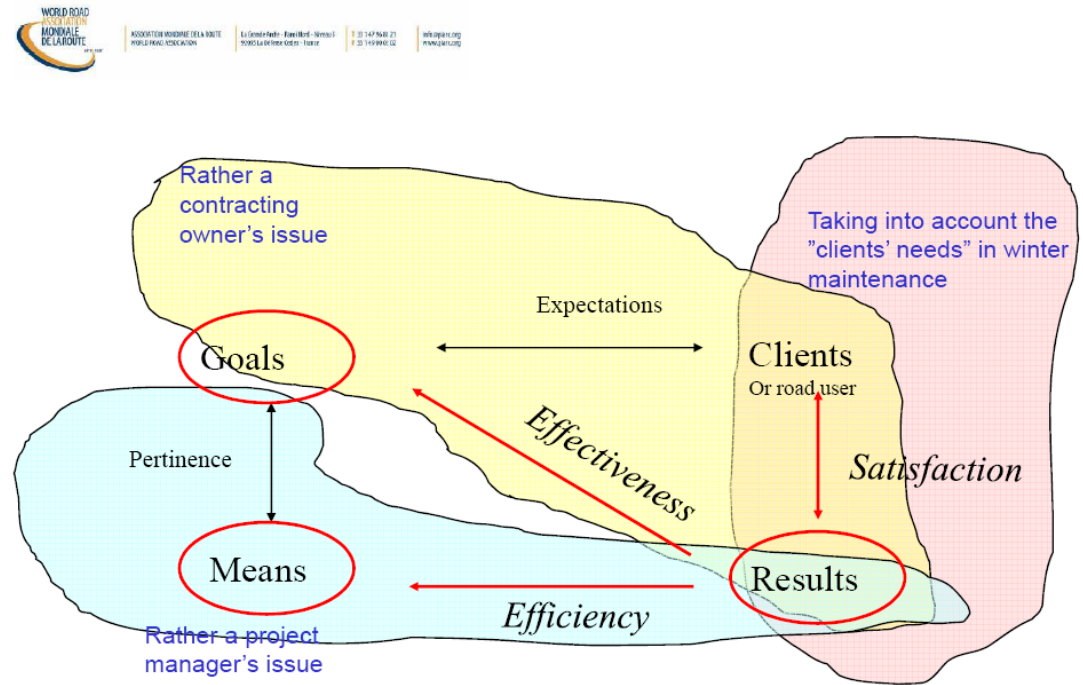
WORLD ROAD ASSOCIATION MONDIALE DE LA ROUTE

ASSOCIATION MONDIALE DE LA ROUTE
WORLD ROAD ASSOCIATION

La Grande Arche - Paroi Nord - Niveau 5
92055 La Défense Cedex - France

T: 33 1 47 96 81 21
F: 33 1 49 00 02 02

info@piarc.org
www.piarc.org

Rather a contracting owner's issue

Taking into account the "clients' needs" in winter maintenance

Expectations

Goals

Clients
Or road user

Effectiveness

Pertinence

Satisfaction

Means

Results

Efficiency

Rather a project manager's issue